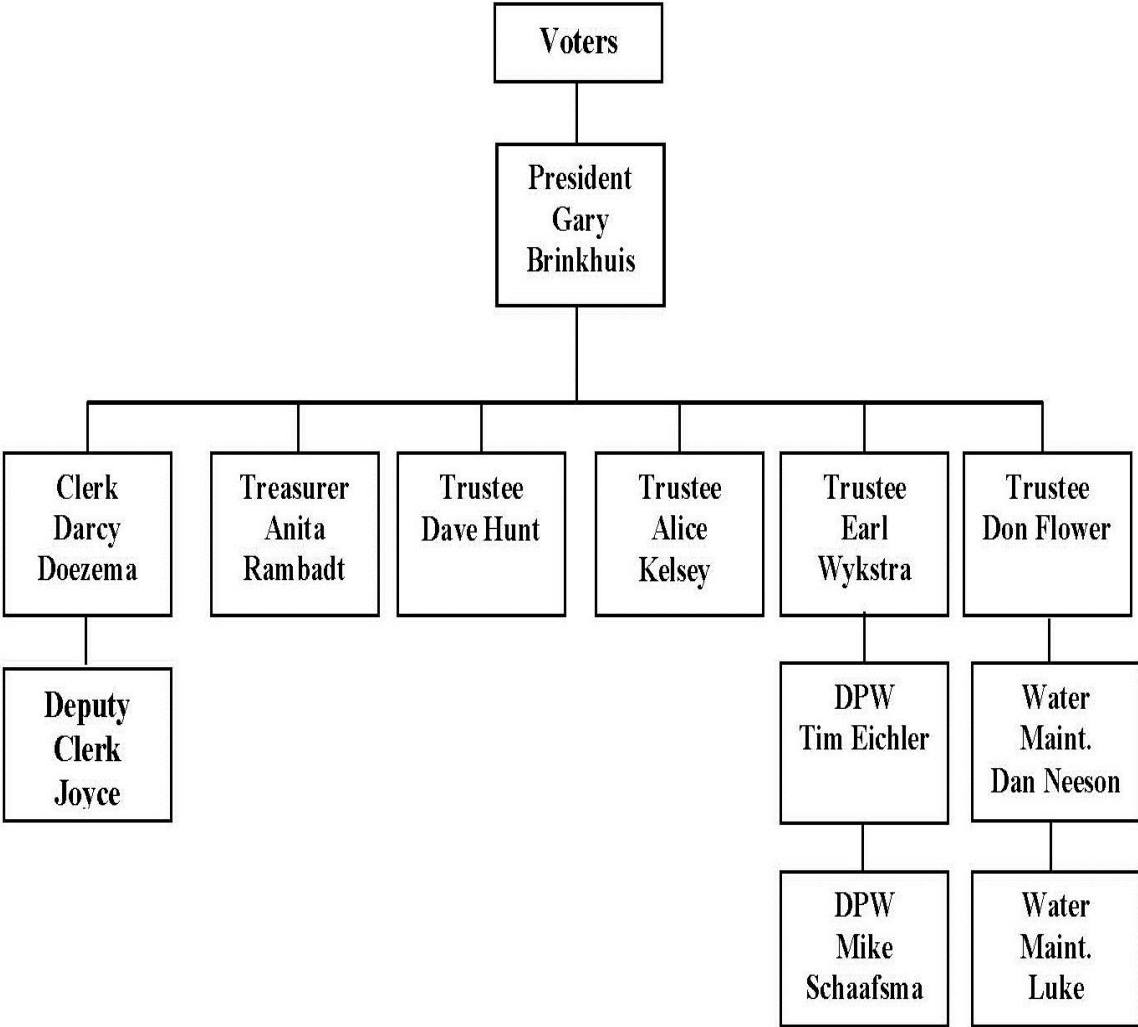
Voters

President Gary Brinkhuis

Clerk Darcy Doezema

Deputy Clerk Joyce

Treasurer Anita Rambadt

Trustee Dave Hunt

Trustee Alice Kelsey

Trustee Earl Wykstra

DPW Tim Eichler

DPW Mike Schaafsma

Trustee Don Flower

Water Maint. Dan Neeson

Water Maint. Luke